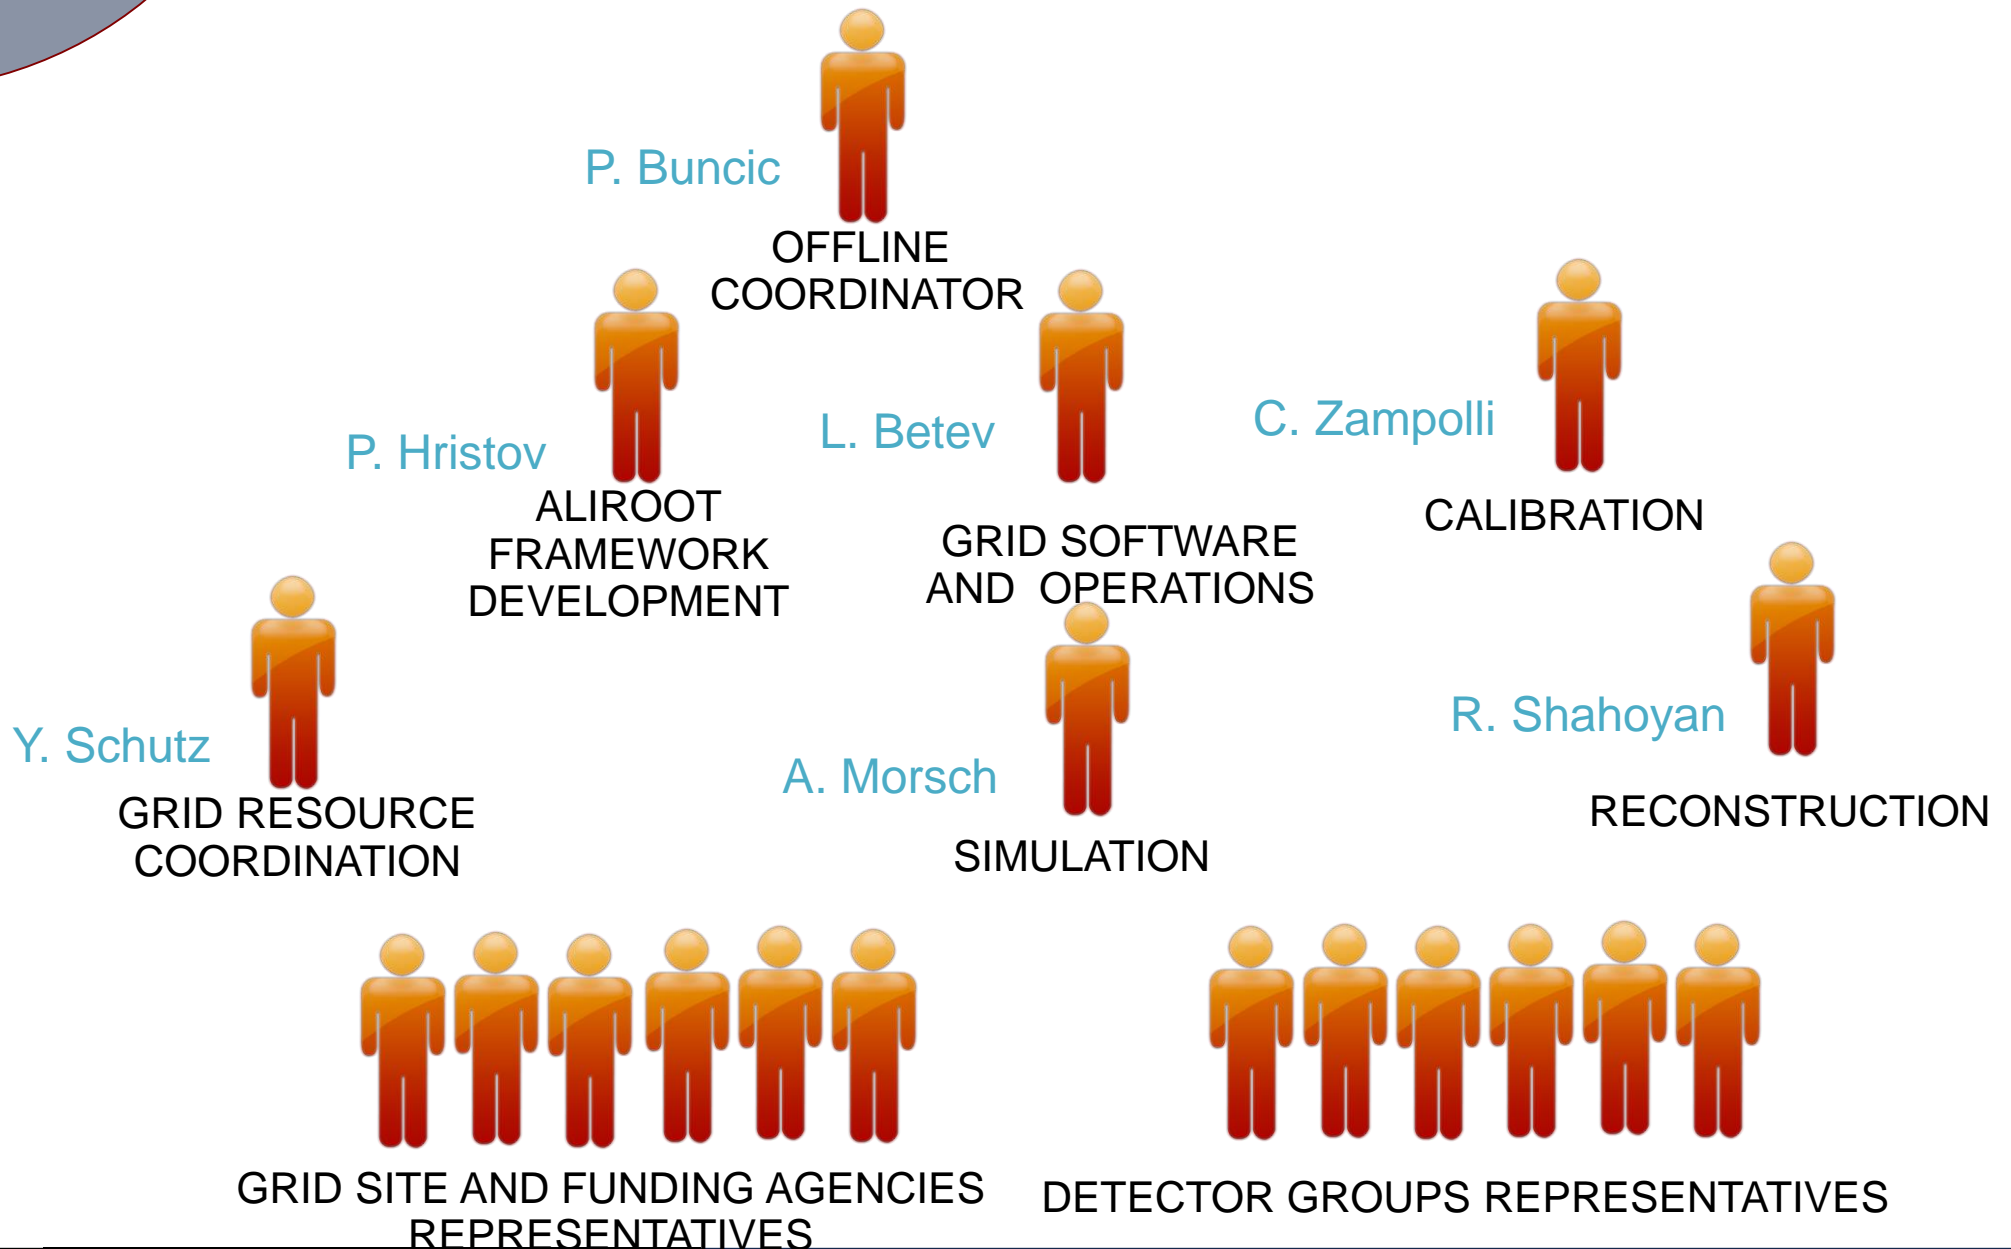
P. Buncic

OFFLINE COORDINATOR

P. Hristov

ALIROOT FRAMEWORK DEVELOPMENT

L. Betev

GRID SOFTWARE AND OPERATIONS

C. Zampolli

CALIBRATION

Y. Schutz

GRID RESOURCE COORDINATION

A. Morsch

SIMULATION

R. Shahoyan

RECONSTRUCTION

GRID SITE AND FUNDING AGENCIES REPRESENTATIVES

DETECTOR GROUPS REPRESENTATIVES